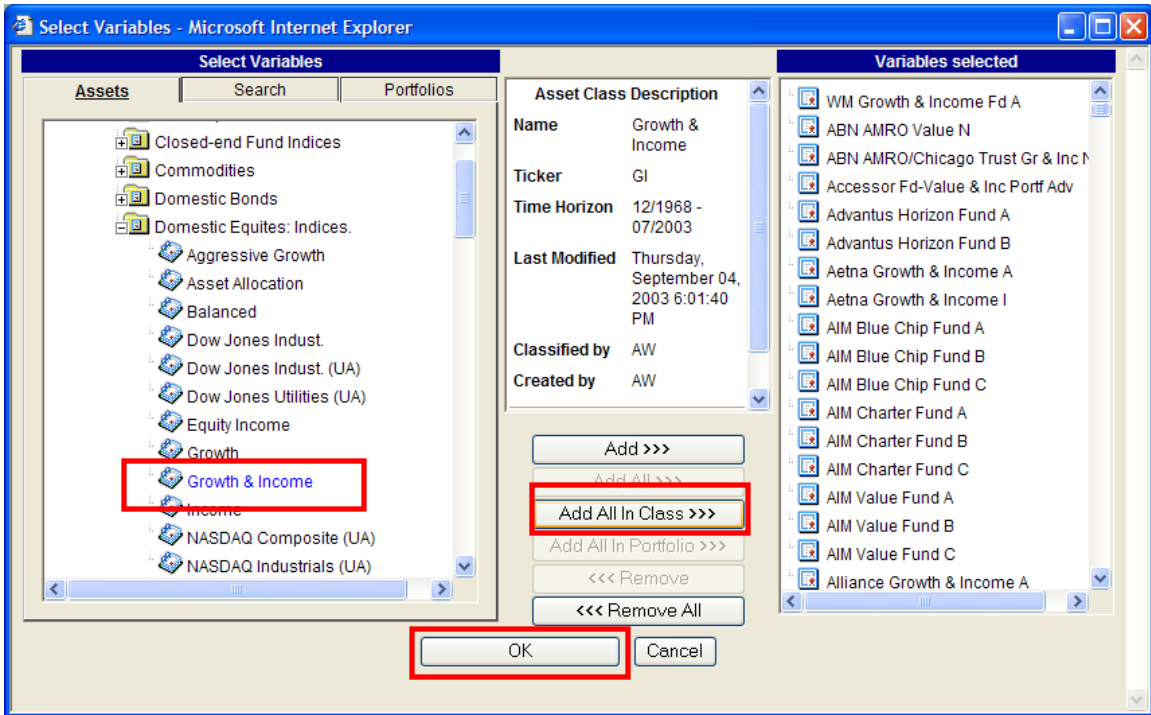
Select Variables - Microsoft Internet Explorer

Select Variables

Assets | Search | Portfolios

Closed-end Fund Indices
Commodities
Domestic Bonds
Domestic Equites: Indices.
Aggressive Growth
Asset Allocation
Balanced
Dow Jones Indust.
Dow Jones Indust. (UA)
Dow Jones Utilities (UA)
Equity Income
Growth
Growth & Income
Income
NASDAQ Composite (UA)
NASDAQ Industrials (UA)

Asset Class Description

| | |
|---|---|
| Name | Growth & Income |
| Ticker | GI |
| Time Horizon | 12/1968 - 07/2003 |
| Last Modified | Thursday, September 04, 2003 6:01:40 PM |
| Classified by | AW |
| Created by | AW |

Add >>>
Add All >>>
Add All In Class >>>
Add All In Portfolio >>>
<<< Remove
<<< Remove All

Variables selected

WM Growth & Income Fd A
ABN AMRO Value N
ABN AMRO/Chicago Trust Gr & Inc N
Accessor Fd-Value & Inc Portf Adv
Advantus Horizon Fund A
Advantus Horizon Fund B
Aetna Growth & Income A
Aetna Growth & Income I
AIM Blue Chip Fund A
AIM Blue Chip Fund B
AIM Blue Chip Fund C
AIM Charter Fund A
AIM Charter Fund B
AIM Charter Fund C
AIM Value Fund A
AIM Value Fund B
AIM Value Fund C
Alliance Growth & Income A

OK
Cancel